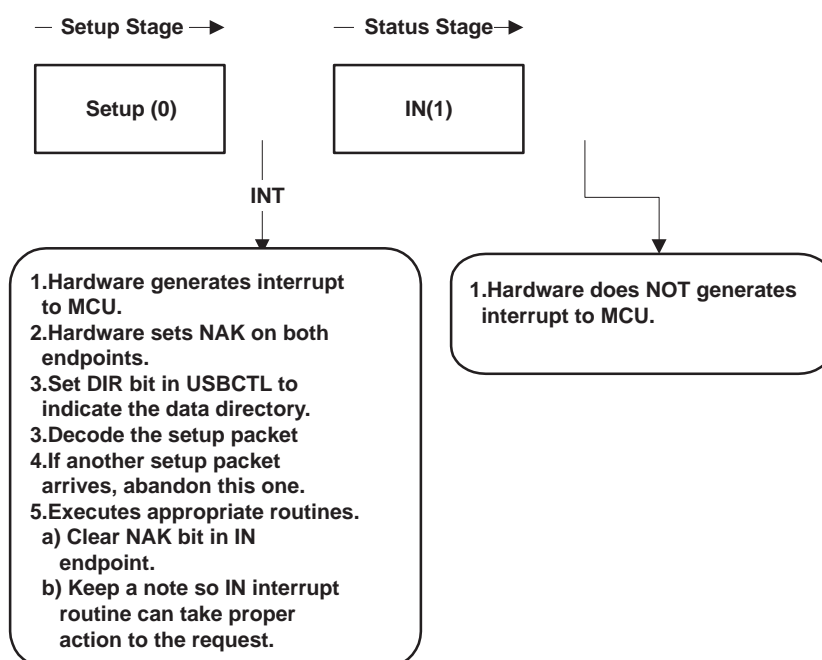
— Setup Stage →

— Status Stage →

Setup (0)

IN(1)

INT

1.Hardware generates interrupt to MCU.
2.Hardware sets NAK on both endpoints.
3.Set DIR bit in USBCTL to indicate the data directory.
3.Decode the setup packet
4.If another setup packet arrives, abandon this one.
5.Executes appropriate routines.
a) Clear NAK bit in IN endpoint.
b) Keep a note so IN interrupt routine can take proper action to the request.

1.Hardware does NOT generates interrupt to MCU.